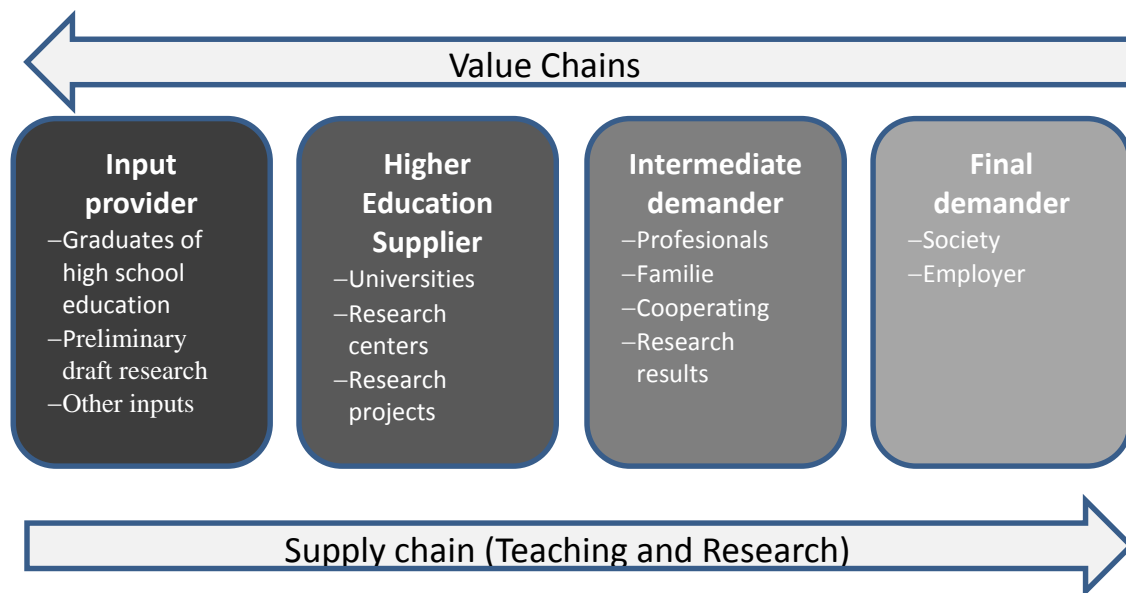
Value Chains

Input provider
–Graduates of high school education
–Preliminary draft research
–Other inputs

Higher Education Supplier
–Universities
–Research centers
–Research projects

Intermediate demander
–Profesionals
–Familie
–Cooperating
–Research results

Final demander
–Society
–Employer

Supply chain (Teaching and Research)